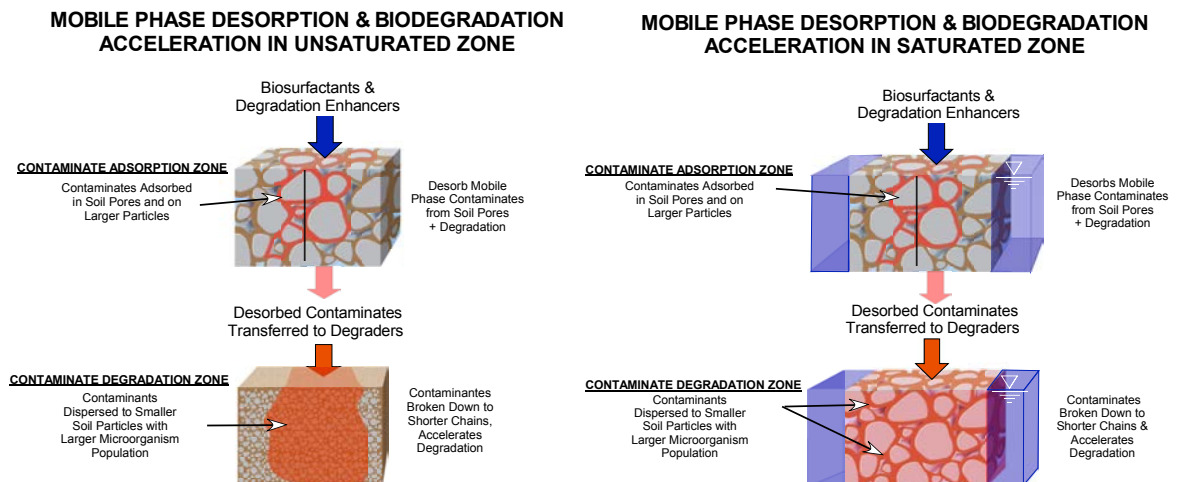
MOBILE PHASE DESORPTION & BIODEGRADATION ACCELERATION IN UNSATURATED ZONE

Biosurfactants & Degradation Enhancers

CONTAMINATE ADSORPTION ZONE

Contaminates Adsorbed in Soil Pores and on Larger Particles

Desorb Mobile Phase Contaminates from Soil Pores + Degradation

Desorbed Contaminates Transferred to Degraders

CONTAMINATE DEGRADATION ZONE

Contaminants Dispersed to Smaller Soil Particles with Larger Microorganism Population

Contaminantes Broken Down to Shorter Chains, Accelerates Degradation

MOBILE PHASE DESORPTION & BIODEGRADATION ACCELERATION IN SATURATED ZONE

Biosurfactants & Degradation Enhancers

CONTAMINATE ADSORPTION ZONE

Contaminates Adsorbed in Soil Pores and on Larger Particles

Desorbs Mobile Phase Contaminates from Soil Pores + Degradation

Desorbed Contaminates Transferred to Degraders

CONTAMINATE DEGRADATION ZONE

Contaminants Dispersed to Smaller Soil Particles with Larger Microorganism Population

Contaminates Broken Down to Shorter Chains & Accelerates Degradation